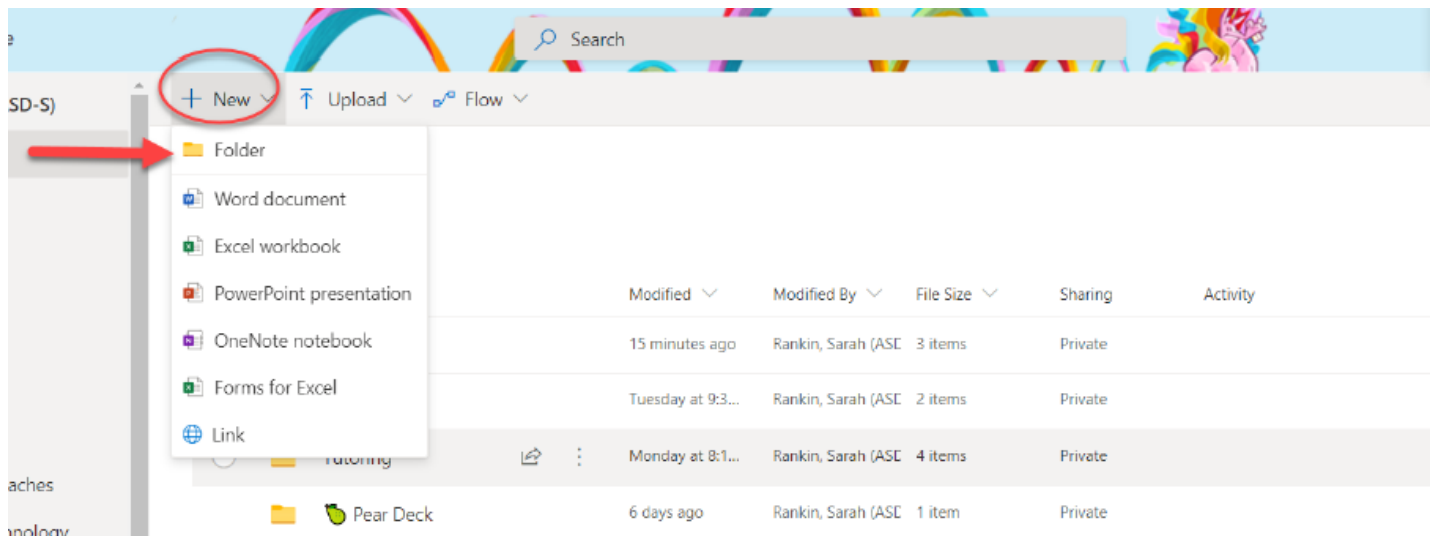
e

Search

SD-S)

+ New

Upload

Flow

Folder

Word document

Excel workbook

PowerPoint presentation

OneNote notebook

Forms for Excel

Link

| Modified | Modified By | File Size | Sharing | Activity |
|---|---|---|---|---|
| 15 minutes ago | Rankin, Sarah (ASD | 3 items | Private | |
| Tuesday at 9:3... | Rankin, Sarah (ASD | 2 items | Private | |
| Monday at 8:1... | Rankin, Sarah (ASD | 4 items | Private | |
| 6 days ago | Rankin, Sarah (ASD | 1 item | Private | |

Tutoring

Pear Deck

aches

nology